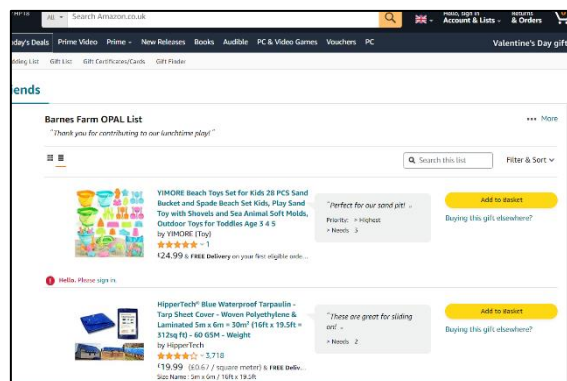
All Search Amazon.co.uk
Hello, sign in Account & Lists Returns & Orders
day's Deals Prime Video Prime New Releases Books Audible PC & Video Games Vouchers PC Valentine's Day gift
dding List Gift List Gift Certificates/Cards Gift Finder
ends
Barnes Farm OPAL List
"Thank you for contributing to our lunchtime play!"
••• More
Search this list
Filter & Sort
YIMORE Beach Toys Set for Kids 28 PCS Sand Bucket and Spade Beach Set Kids, Play Sand Toy with Shovels and Sea Animal Soft Molds, Outdoor Toys for Toddlers Age 3 4 5
by YIMORE (Toy)
1
£24.99 & FREE Delivery on your first eligible orde...
"Perfect for our sand pit!"
Priority: Highest
Needs 3
Add to basket
Buying this gift elsewhere?
Hello. Please sign in
HipperTech® Blue Waterproof Tarpaulin - Tarp Sheet Cover - Woven Polyethylene & Laminated 5m x 6m = 30m² (16ft x 19.5ft = 312sq ft) - 60 GSM - Weight
by HipperTech
3,718
£19.99 (£0.67 / square meter) & FREE Deliv...
Size Name: 5m x 6m / 16ft x 19.5ft
"These are great for sliding on!"
Needs 2
Add to basket
Buying this gift elsewhere?